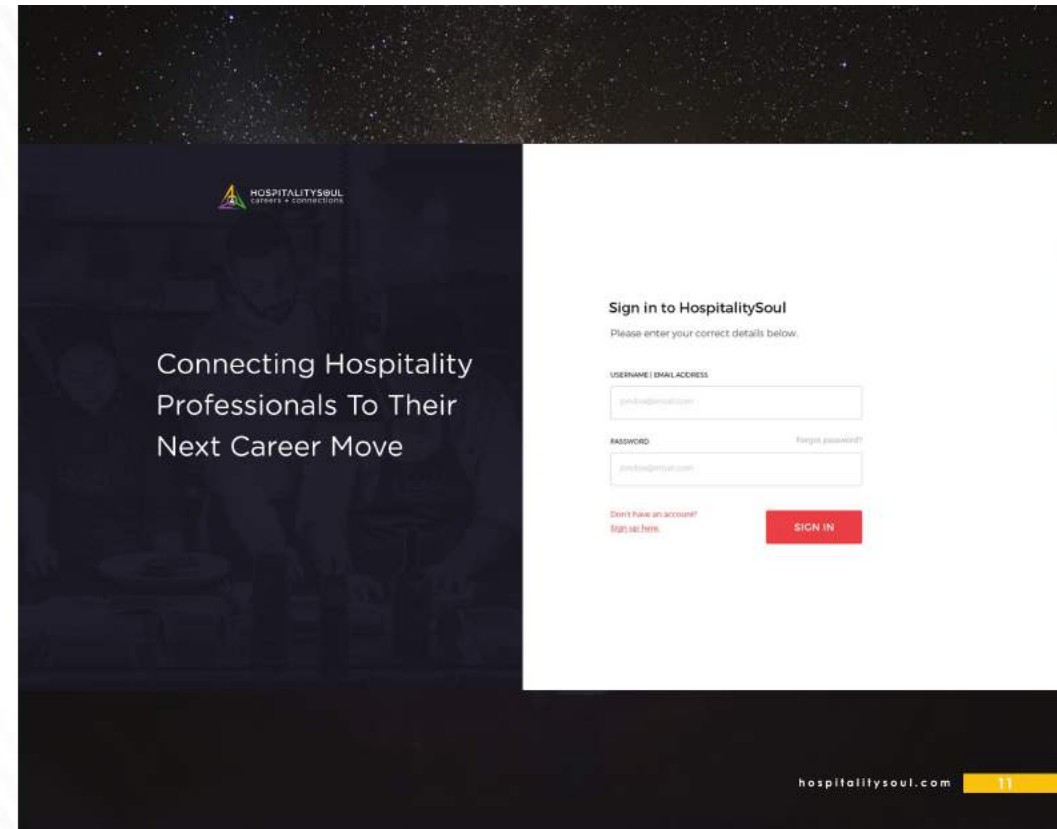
HOSPITALITYSOUL
careers + connections

Connecting Hospitality Professionals To Their Next Career Move

Sign in to HospitalitySoul

Please enter your correct details below.

USERNAME | EMAIL ADDRESS

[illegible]

PASSWORD

Forgot password?

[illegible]

Don't have an account?
Sign up here.

SIGN IN

hospitalitysoul.com

11